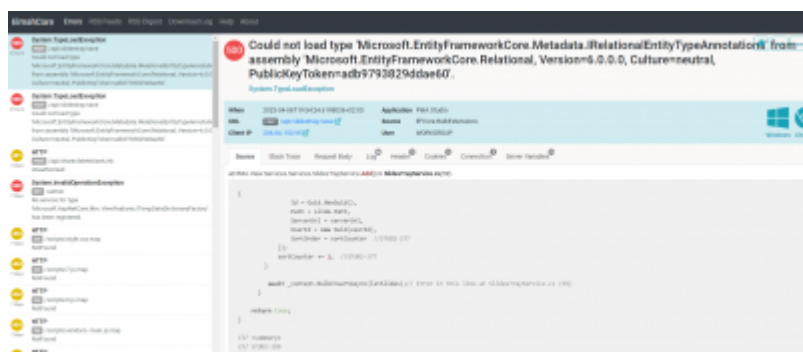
ElmahCore Errors RSS Feeds RSS Digest Download Log Help About

System.TypeLoadException
/api/slidertmp/save
Could not load type 'Microsoft.EntityFrameworkCore.Metadata.IRelationalEntityTypeAnnotations' from assembly 'Microsoft.EntityFrameworkCore.Relational, Version=6.0.0.0, Culture=neutral, PublicKeyToken=adb9793829ddae60'.

System.TypeLoadException
/api/slidertmp/save
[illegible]

HTTP
/api/shuxin/detectionLink
NotFound

System.InvalidOperationException
/admin
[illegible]

HTTP
/template/style.css.map
NotFound

HTTP
/template/js.map
NotFound

HTTP
/template/js.map
NotFound

HTTP
/template/vendors-main.js.map
NotFound

500 Could not load type 'Microsoft.EntityFrameworkCore.Metadata.IRelationalEntityTypeAnnotations' from assembly 'Microsoft.EntityFrameworkCore.Relational, Version=6.0.0.0, Culture=neutral, PublicKeyToken=adb9793829ddae60'.
System.TypeLoadException

When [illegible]
URL /api/slidertmp/save
Client IP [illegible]
Application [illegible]
Source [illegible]
User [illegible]

Windows

Source Stack Trace Request Body Log Header Cookies Connection Server Variables

at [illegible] SliderTmpService.Add() in SliderTmpService.cs:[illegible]

{
Id = Guid.NewGuid(),
Path = item.Path,
ServerId = serverId,
UserId = new Guid(userId),
SortOrder = sortCounter //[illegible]
});
sortCounter += 1; //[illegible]
}

await _context.BulkInsertAsync(SortSlides);// Error in this line at SliderTmpService.cs (99)

return true;
}

/// <summary>
/// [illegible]